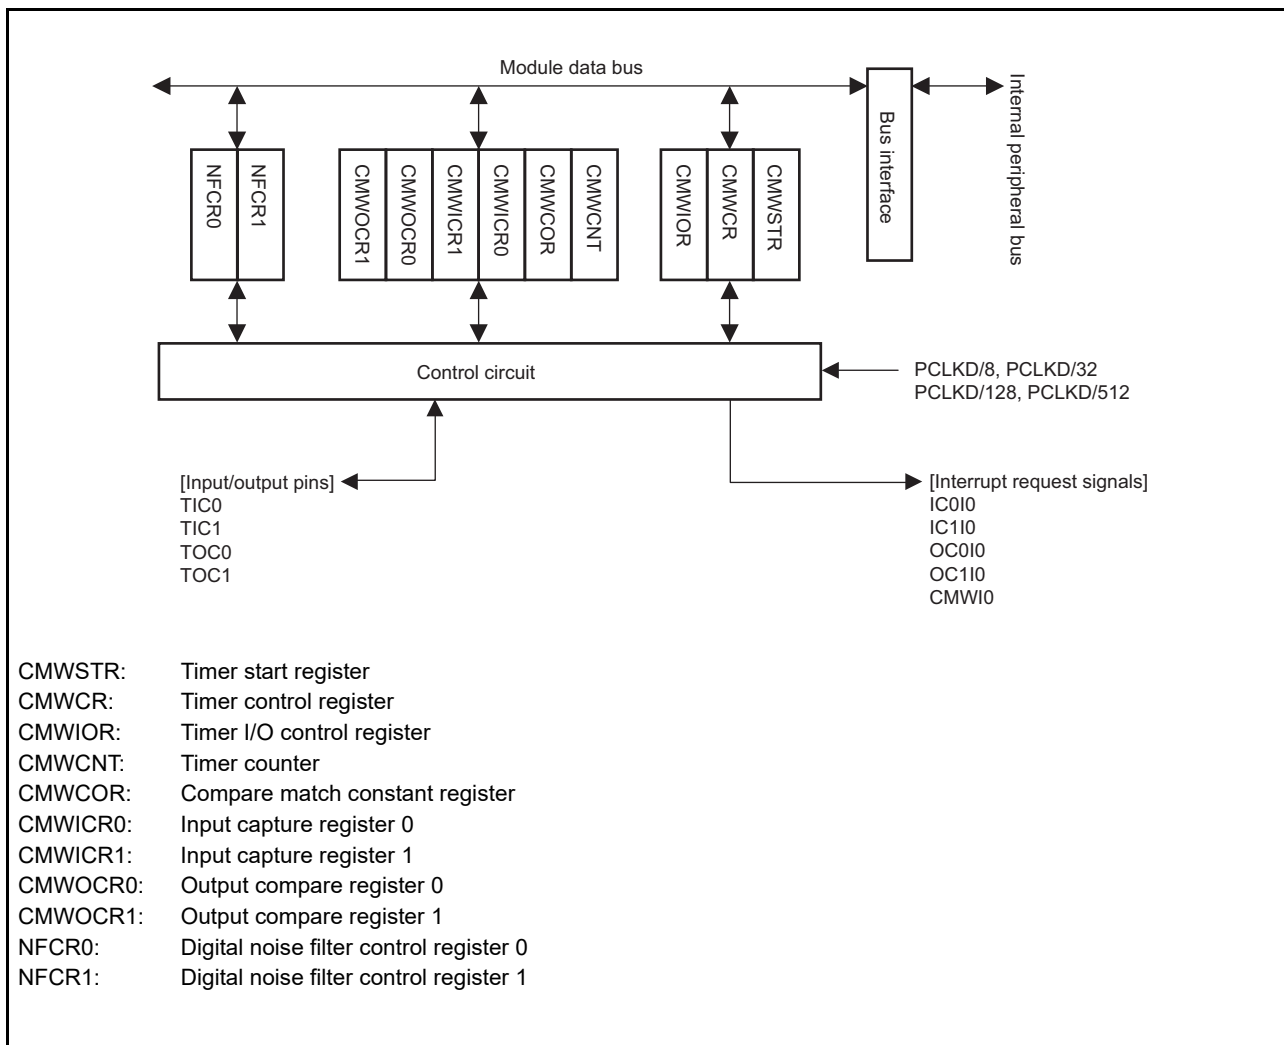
Module data bus

Bus interface

Internal peripheral bus

NFCR0
NFCR1

CMWOCR1
CMWOCR0
CMWICR1
CMWICR0
CMWCOR
CMWCNT

CMWIOR
CMWCR
CMWSTR

Control circuit

PCLKD/8, PCLKD/32
PCLKD/128, PCLKD/512

[Input/output pins]
TIC0
TIC1
TOC0
TOC1

[Interrupt request signals]
IC0I0
IC1I0
OC0I0
OC1I0
CMWI0

CMWSTR: Timer start register
CMWCR: Timer control register
CMWIOR: Timer I/O control register
CMWCNT: Timer counter
CMWCOR: Compare match constant register
CMWICR0: Input capture register 0
CMWICR1: Input capture register 1
CMWOCR0: Output compare register 0
CMWOCR1: Output compare register 1
NFCR0: Digital noise filter control register 0
NFCR1: Digital noise filter control register 1